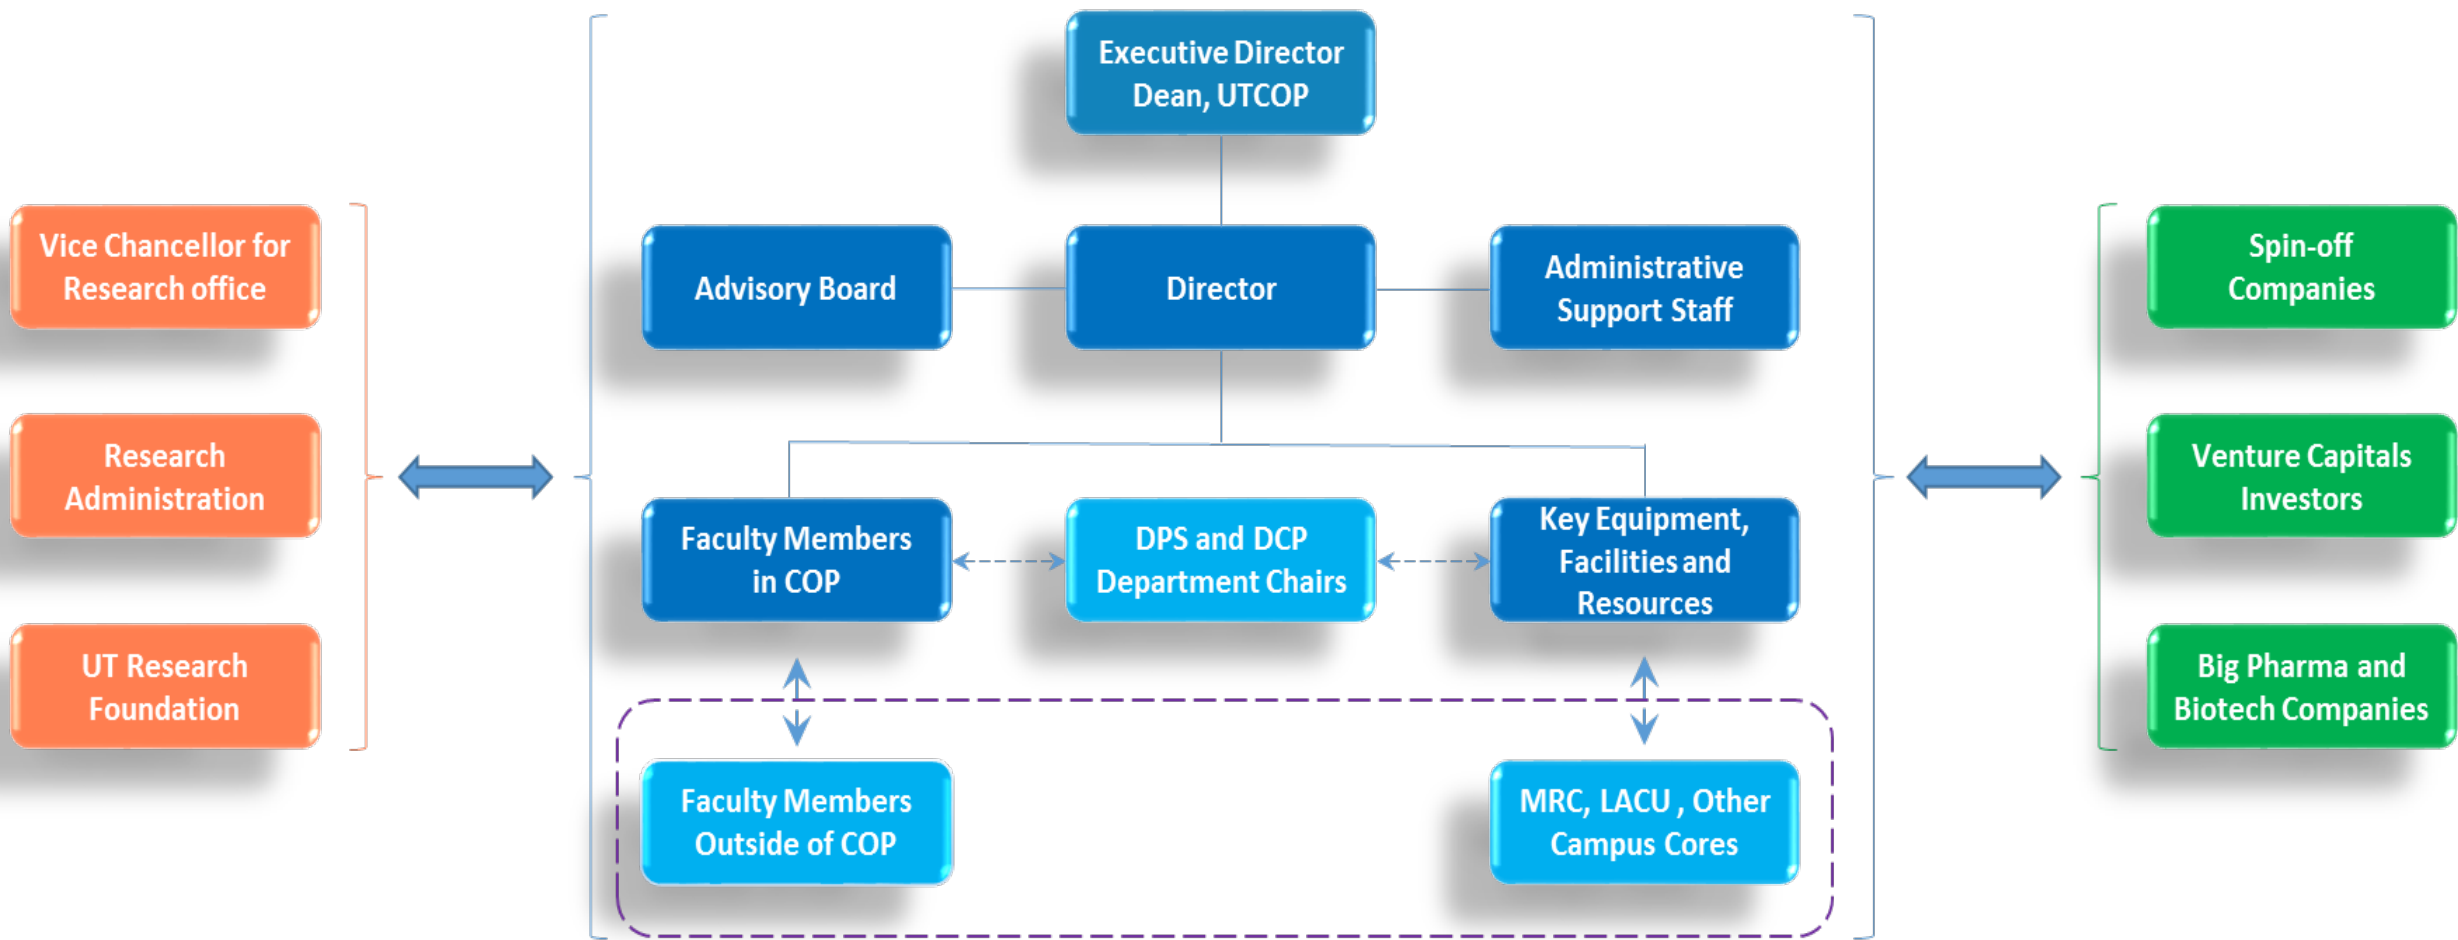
Vice Chancellor for Research office

Research Administration

UT Research Foundation

Executive Director Dean, UTCOP

Advisory Board

Director

Administrative Support Staff

Faculty Members in COP

DPS and DCP Department Chairs

Key Equipment, Facilities and Resources

Faculty Members Outside of COP

MRC, LACU , Other Campus Cores

Spin-off Companies

Venture Capitals Investors

Big Pharma and Biotech Companies